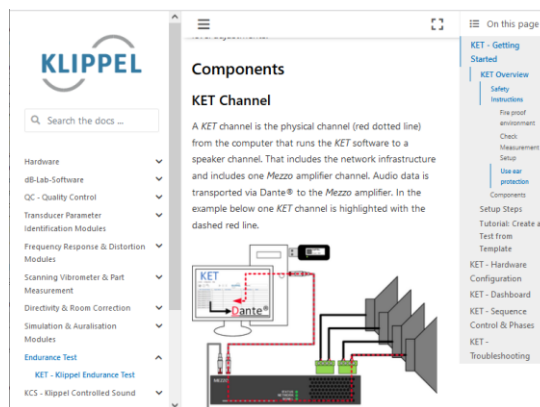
KLIPPEL

Search the docs ...

Hardware
dB-Lab-Software
QC - Quality Control
Transducer Parameter Identification Modules
Frequency Response & Distortion Modules
Scanning Vibrometer & Part Measurement
Directivity & Room Correction
Simulation & Auralisation Modules
Endurance Test
KET - Klippel Endurance Test
KCS - Klippel Controlled Sound

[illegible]

Components

KET Channel

A *KET* channel is the physical channel (red dotted line) from the computer that runs the *KET* software to a speaker channel. That includes the network infrastructure and includes one *Mezzo* amplifier channel. Audio data is transported via Dante® to the *Mezzo* amplifier. In the example below one *KET* channel is highlighted with the dashed red line.

KET
Dante®

On this page
KET - Getting Started
KET Overview
Safety Instructions
Fire proof environment
Check Measurement Setup
Use ear protection
Components
Setup Steps
Tutorial: Create a Test from Template
KET - Hardware Configuration
KET - Dashboard
KET - Sequence Control & Phases
KET - Troubleshooting